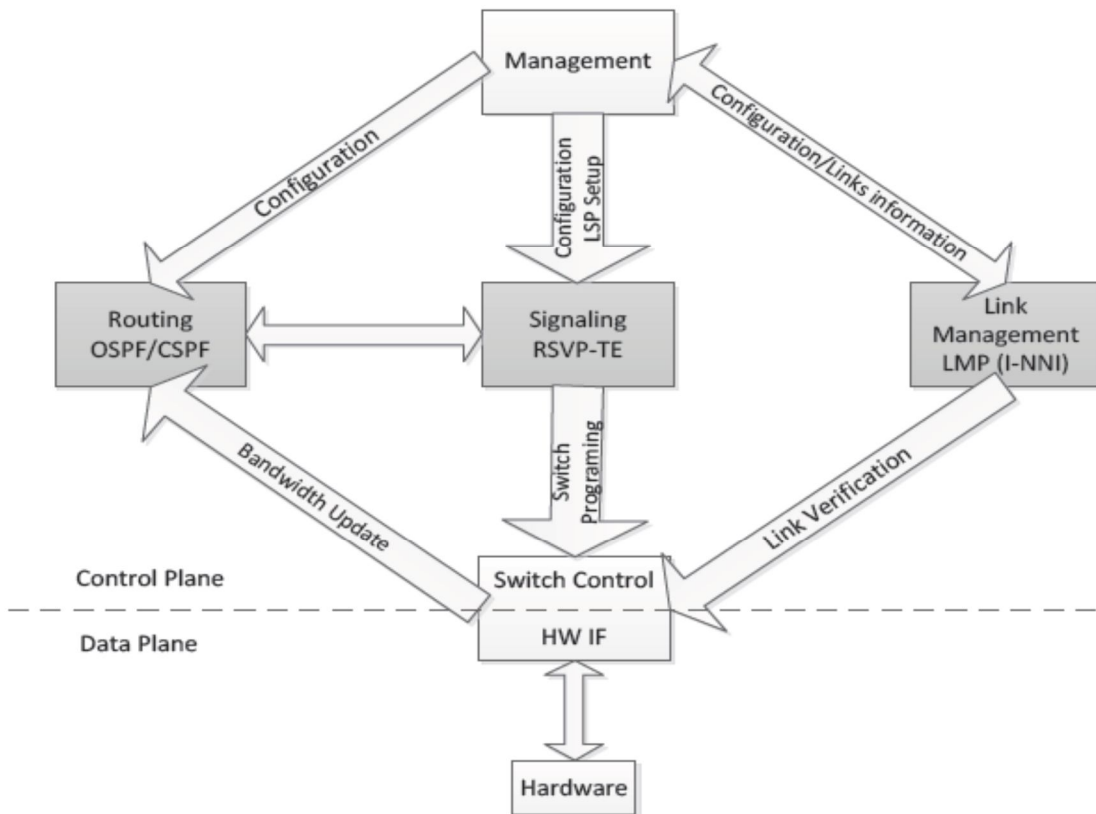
Management

Configuration

Configuration
LSP Setup

Configuration/Links information

Routing
OSPF/CSPF

Signaling
RSVP-TE

Link
Management
LMP (I-NNI)

Bandwidth Update

Switch
Programing

Link Verification

Control Plane

Switch Control

Data Plane

HW IF

Hardware